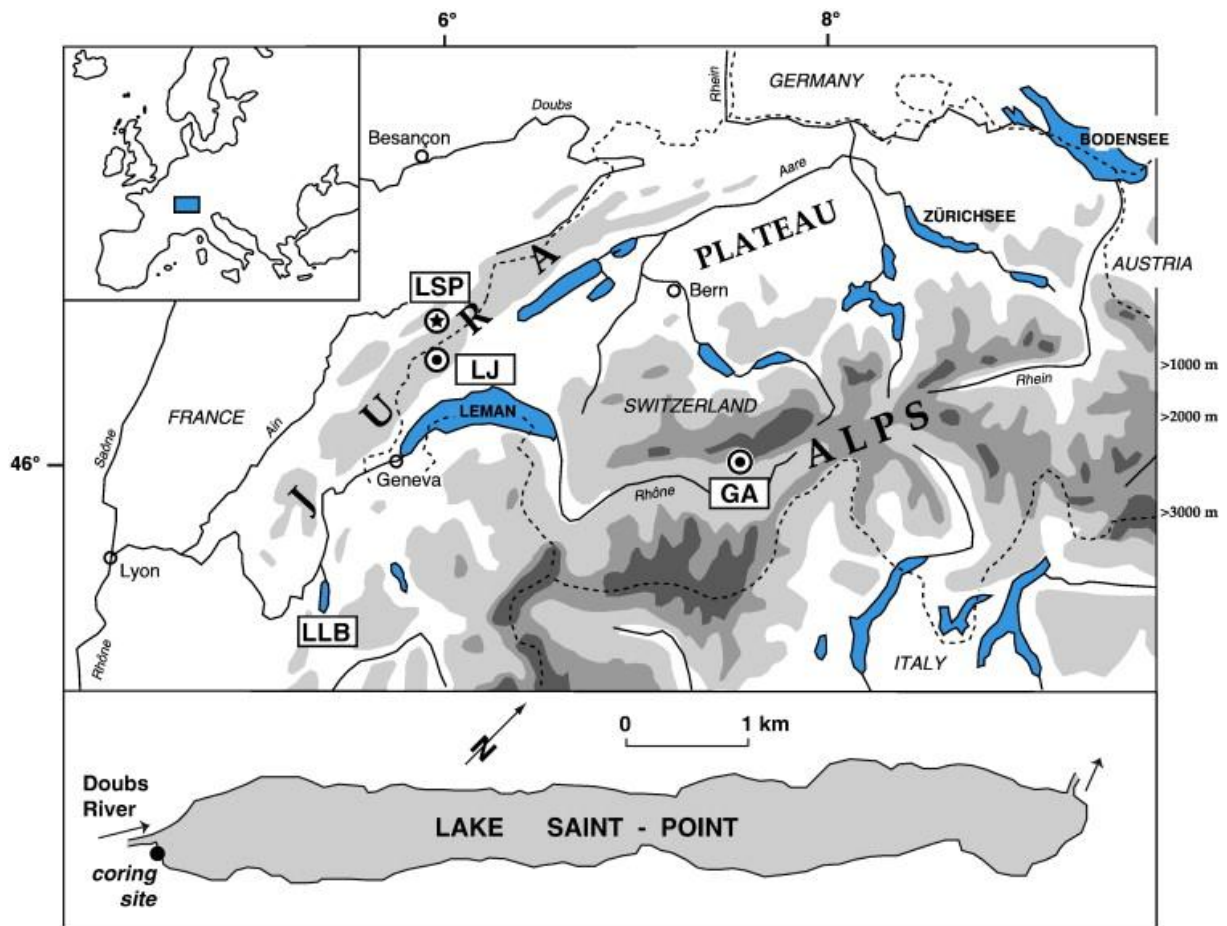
6°
8°
GERMANY
Doubs
Rhein
Besançon
Aare
BODENSEE
ZÜRICHSEE
PLATEAU
AUSTRIA
LSP
Bern
J U R A
LJ
>1000 m
Rhein
SWITZERLAND
FRANCE
Ain
LEMAN
>2000 m
46°
Saône
Geneva
ALPS
Rhône
GA
>3000 m
Lyon
LLB
ITALY
Rhône
N
0
1 km
Doubs River
LAKE SAINT - POINT
coring site